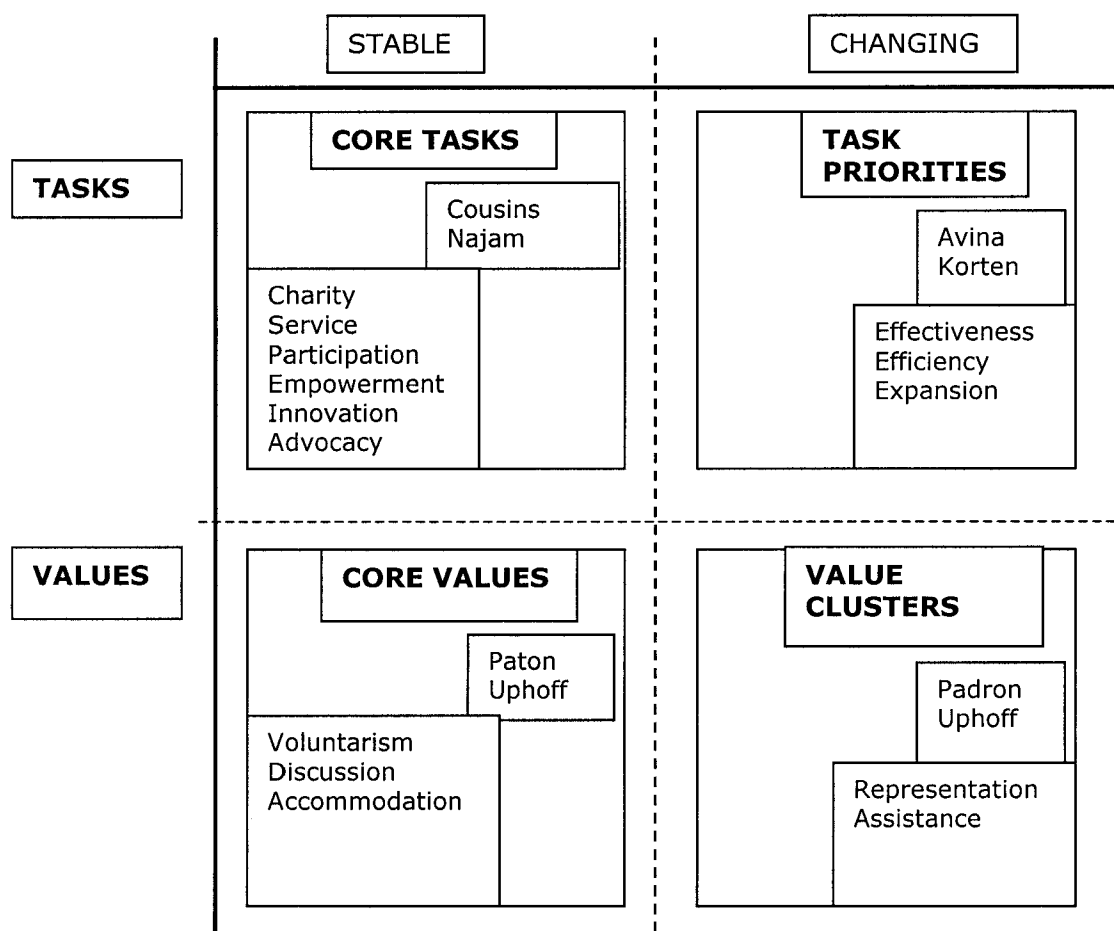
STABLE

CHANGING

TASKS

CORE TASKS

Cousins
Najam

Charity
Service
Participation
Empowerment
Innovation
Advocacy

TASK PRIORITIES

Avina
Korten

Effectiveness
Efficiency
Expansion

VALUES

CORE VALUES

Paton
Uphoff

Voluntarism
Discussion
Accommodation

VALUE CLUSTERS

Padron
Uphoff

Representation
Assistance